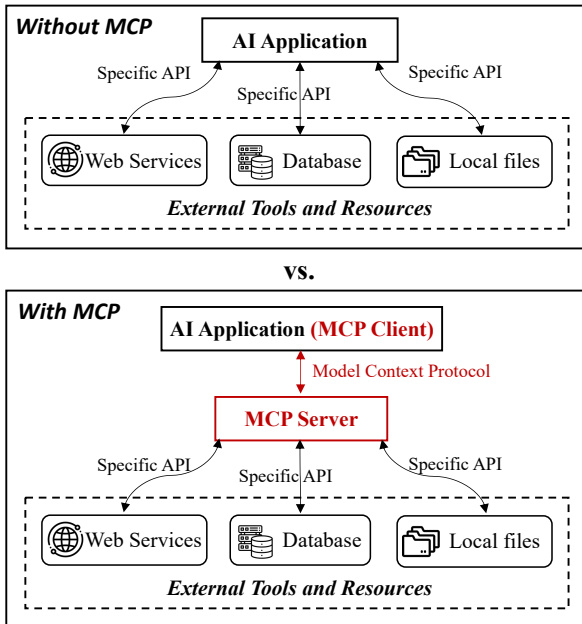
Without MCP

AI Application

Specific API

Specific API

Specific API

Web Services

Database

Local files

External Tools and Resources

vs.

With MCP

AI Application (MCP Client)

Model Context Protocol

MCP Server

Specific API

Specific API

Specific API

Web Services

Database

Local files

External Tools and Resources